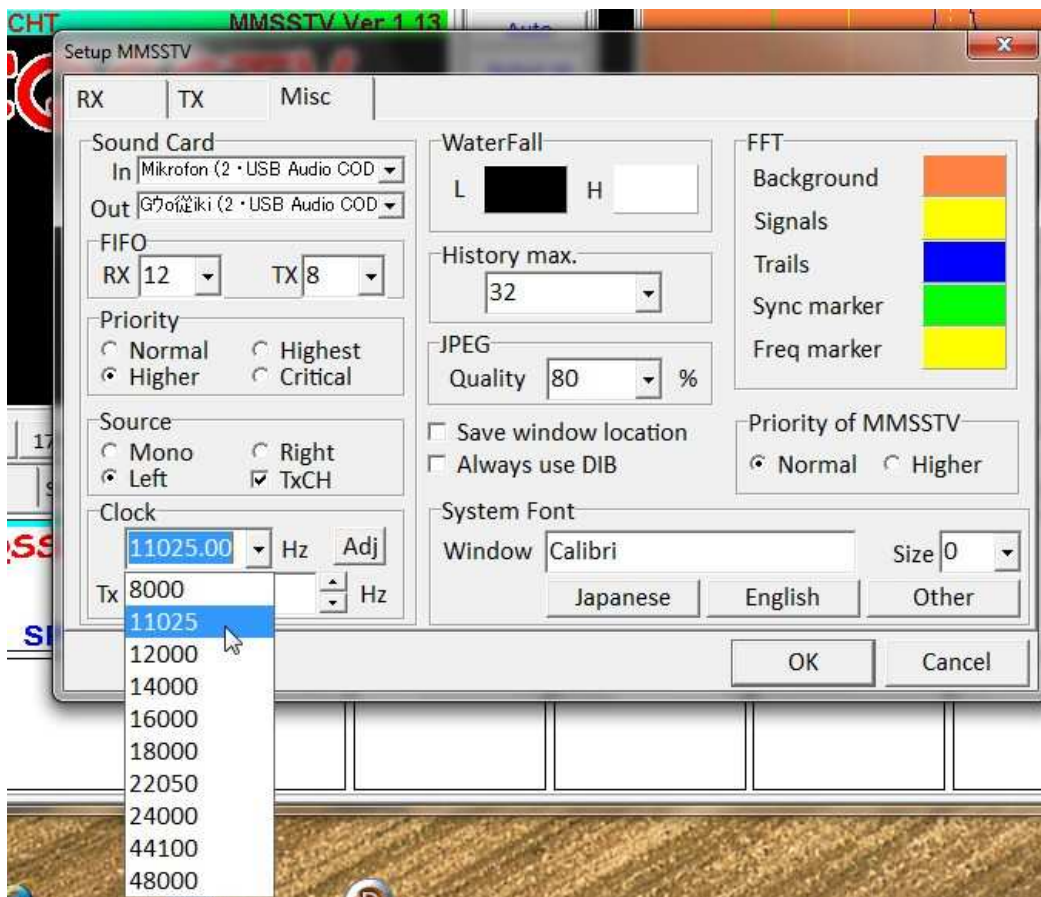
CHT MMSSTV Ver 1.13 Auto

Setup MMSSTV

RX TX Misc

Sound Card
In Mikrofon (2・USB Audio COD
Out Gウo従iki (2・USB Audio COD

FIFO
RX 12 TX 8

Priority
Normal Highest
Higher Critical

Source
Mono Right
Left TxCH

Clock
11025.00 Hz Adj
Tx Hz

8000
11025
12000
14000
16000
18000
22050
24000
44100
48000

WaterFall
L H

History max.
32

JPEG
Quality 80 %

Save window location
Always use DIB

System Font
Window Calibri Size 0
Japanese English Other

FFT
Background
Signals
Trails
Sync marker
Freq marker

Priority of MMSSTV
Normal Higher

OK Cancel

17
S
SS
SI